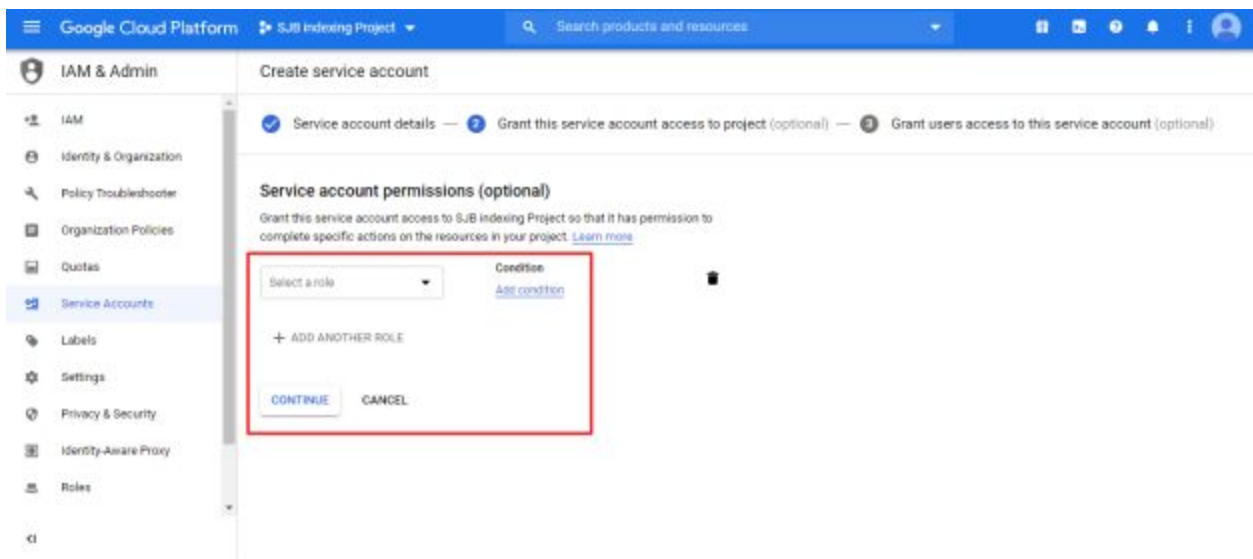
Google Cloud Platform SJB Indexing Project

Search products and resources

IAM & Admin

Create service account

IAM

Identity & Organization

Policy Troubleshooter

Organization Policies

Quotas

Service Accounts

Labels

Settings

Privacy & Security

Identity-Aware Proxy

Roles

Service account details — 2 Grant this service account access to project (optional) — 3 Grant users access to this service account (optional)

Service account permissions (optional)

Grant this service account access to SJB Indexing Project so that it has permission to complete specific actions on the resources in your project. Learn more

Select a role

Condition

Add condition

+ ADD ANOTHER ROLE

CONTINUE

CANCEL